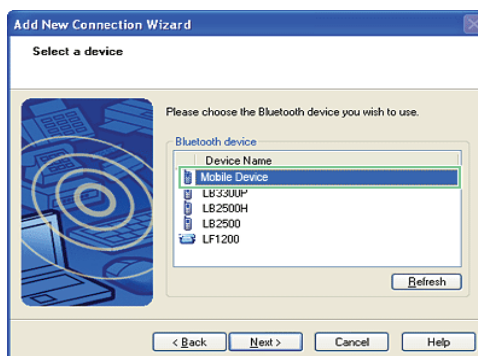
Add New Connection Wizard

Select a device

Please choose the Bluetooth device you wish to use.

Bluetooth device

Device Name

Mobile Device

LB3300P

LB2500H

LB2500

LF1200

Refresh

< Back

Next >

Cancel

Help